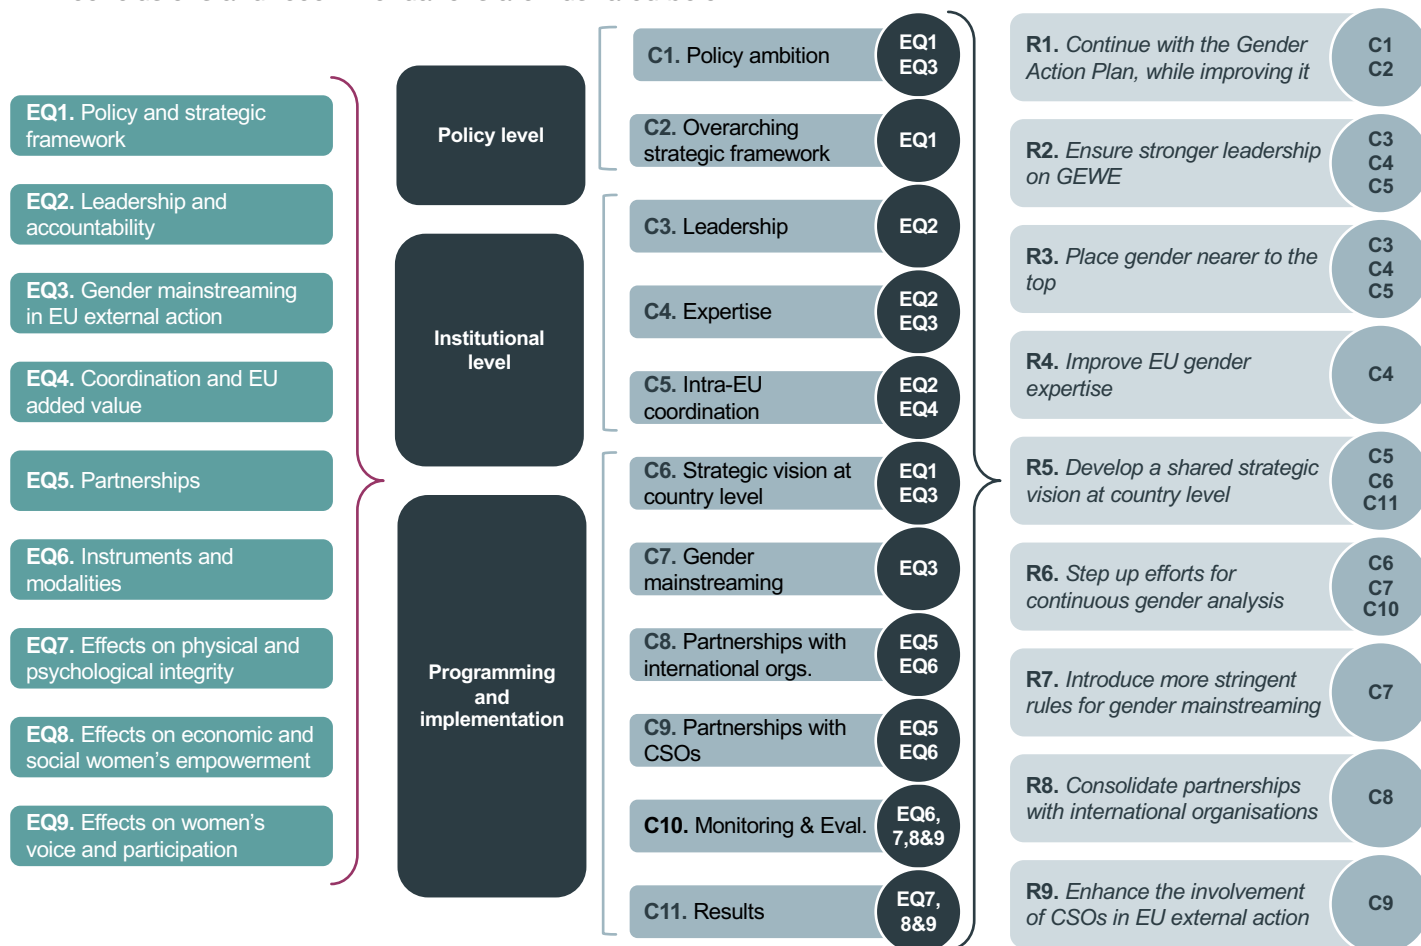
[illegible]

**EQ1.** Policy and strategic framework

**EQ2.** Leadership and accountability

**EQ3.** Gender mainstreaming in EU external action

**EQ4.** Coordination and EU added value

**EQ5.** Partnerships

**EQ6.** Instruments and modalities

**EQ7.** Effects on physical and psychological integrity

**EQ8.** Effects on economic and social women's empowerment

**EQ9.** Effects on women's voice and participation

Policy level

Institutional level

Programming and implementation

**C1.** Policy ambition — EQ1 EQ3

**C2.** Overarching strategic framework — EQ1

**C3.** Leadership — EQ2

**C4.** Expertise — EQ2 EQ3

**C5.** Intra-EU coordination — EQ2 EQ4

**C6.** Strategic vision at country level — EQ1 EQ3

**C7.** Gender mainstreaming — EQ3

**C8.** Partnerships with international orgs. — EQ5 EQ6

**C9.** Partnerships with CSOs — EQ5 EQ6

**C10.** Monitoring & Eval. — EQ6, 7,8&9

**C11.** Results — EQ7, 8&9

**R1.** *Continue with the Gender Action Plan, while improving it* — C1 C2

**R2.** *Ensure stronger leadership on GEWE* — C3 C4 C5

**R3.** *Place gender nearer to the top* — C3 C4 C5

**R4.** *Improve EU gender expertise* — C4

**R5.** *Develop a shared strategic vision at country level* — C5 C6 C11

**R6.** *Step up efforts for continuous gender analysis* — C6 C7 C10

**R7.** *Introduce more stringent rules for gender mainstreaming* — C7

**R8.** *Consolidate partnerships with international organisations* — C8

**R9.** *Enhance the involvement of CSOs in EU external action* — C9